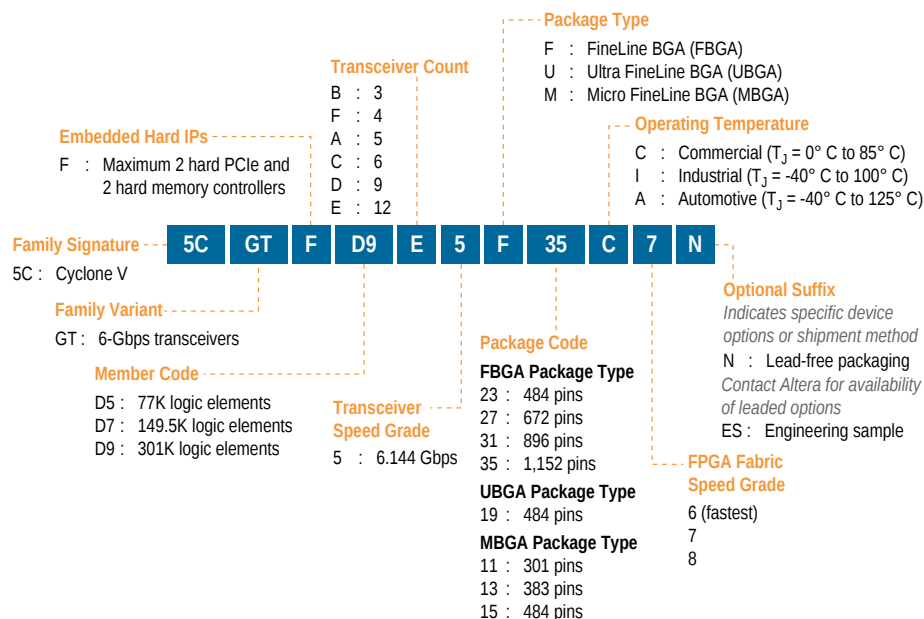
Package Type

F : FineLine BGA (FBGA)
U : Ultra FineLine BGA (UBGA)
M : Micro FineLine BGA (MBGA)

Transceiver Count

B : 3
F : 4
A : 5
C : 6
D : 9
E : 12

Embedded Hard IPs

F : Maximum 2 hard PCIe and 2 hard memory controllers

Operating Temperature

C : Commercial ($T_J$ = 0° C to 85° C)
I : Industrial ($T_J$ = -40° C to 100° C)
A : Automotive ($T_J$ = -40° C to 125° C)

| 5C | GT | F | D9 | E | 5 | F | 35 | C | 7 | N |
|---|---|---|---|---|---|---|---|---|---|---|

Family Signature

5C : Cyclone V

Family Variant

GT : 6-Gbps transceivers

Member Code

D5 : 77K logic elements
D7 : 149.5K logic elements
D9 : 301K logic elements

Transceiver Speed Grade

5 : 6.144 Gbps

Package Code

FBGA Package Type
23 : 484 pins
27 : 672 pins
31 : 896 pins
35 : 1,152 pins

UBGA Package Type
19 : 484 pins

MBGA Package Type
11 : 301 pins
13 : 383 pins
15 : 484 pins

Optional Suffix

Indicates specific device options or shipment method
N : Lead-free packaging
Contact Altera for availability of leaded options
ES : Engineering sample

FPGA Fabric Speed Grade

6 (fastest)
7
8